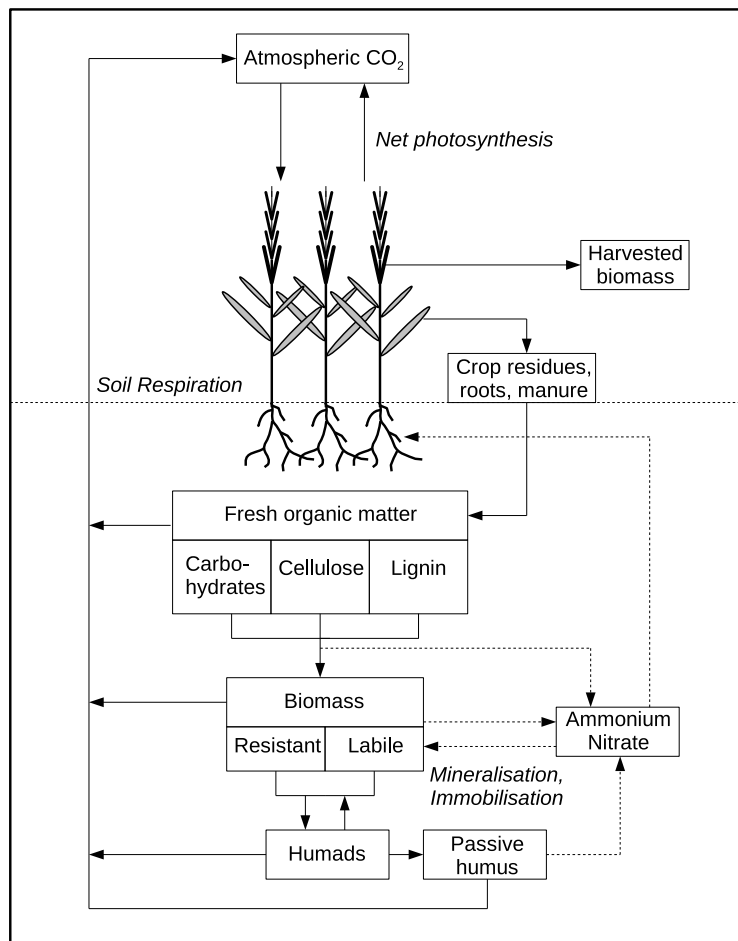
Atmospheric $CO_2$

Net photosynthesis

Harvested biomass

Crop residues, roots, manure

Soil Respiration

Fresh organic matter

| Carbohydrates | Cellulose | Lignin |
|---|---|---|

Biomass

| Resistant | Labile |
|---|---|

Ammonium Nitrate

Mineralisation, Immobilisation

Humads

Passive humus